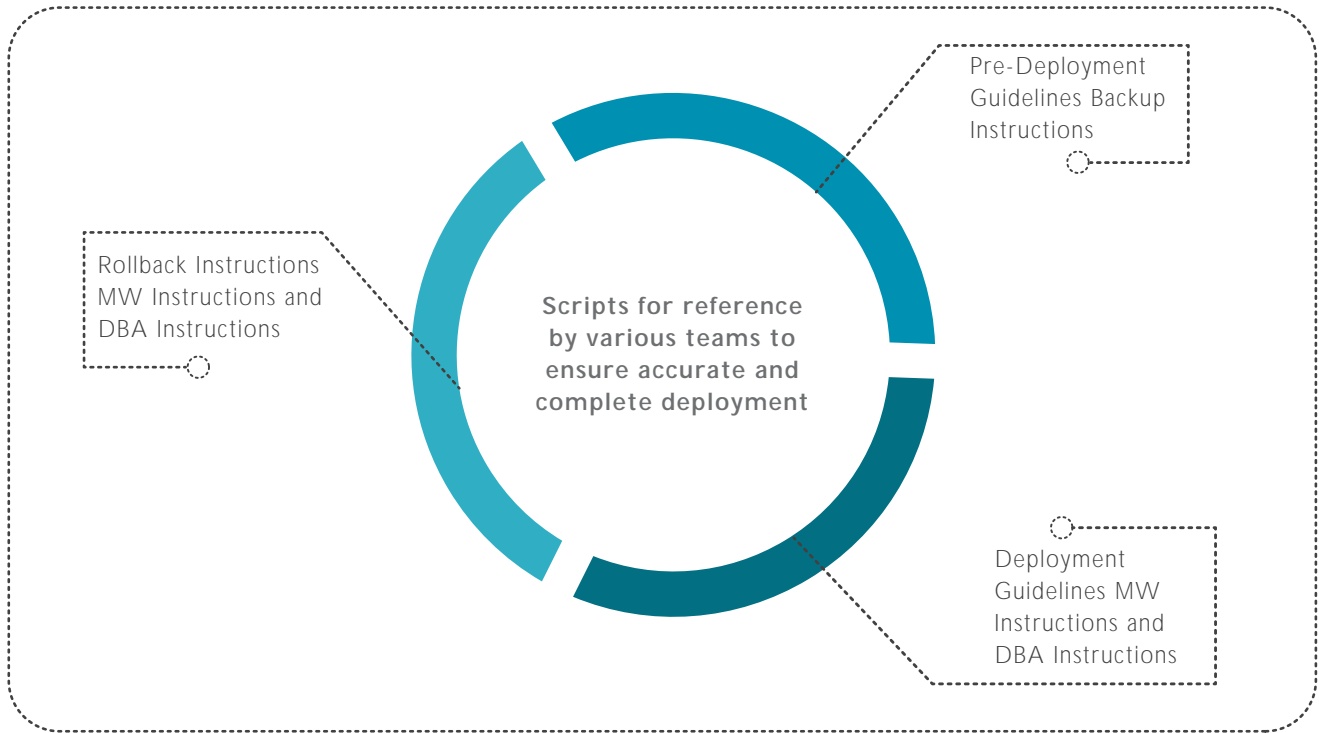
Pre-Deployment Guidelines Backup Instructions

Rollback Instructions MW Instructions and DBA Instructions

Scripts for reference by various teams to ensure accurate and complete deployment

Deployment Guidelines MW Instructions and DBA Instructions